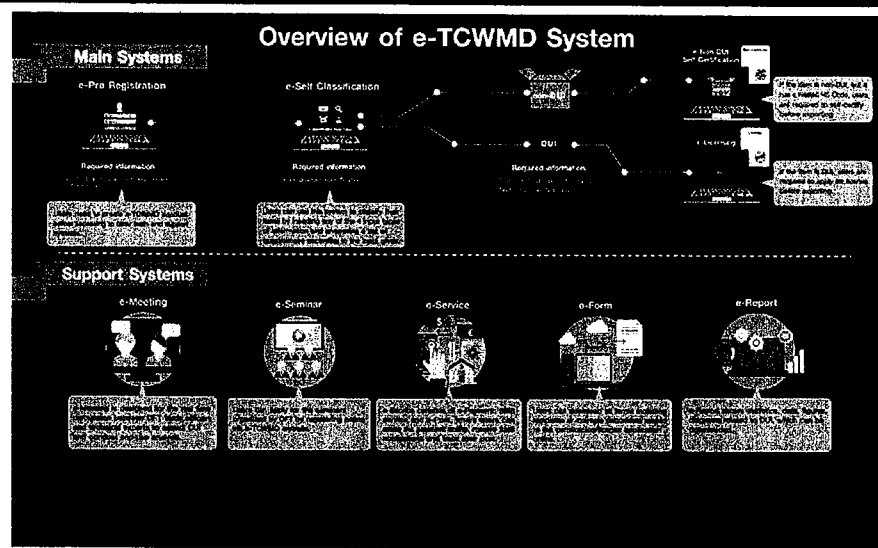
Overview of e-TCWMD System

Main Systems

e-Pre Registration

Required information

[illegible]

e-Self Classification

Required information

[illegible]

non-DUI

DUI

Required information

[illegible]

e-Non DUI Self Certification

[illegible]

e-Licensing

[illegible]

Support Systems

e-Meeting

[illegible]

e-Seminar

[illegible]

e-Service

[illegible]

e-Form

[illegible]

e-Report

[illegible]